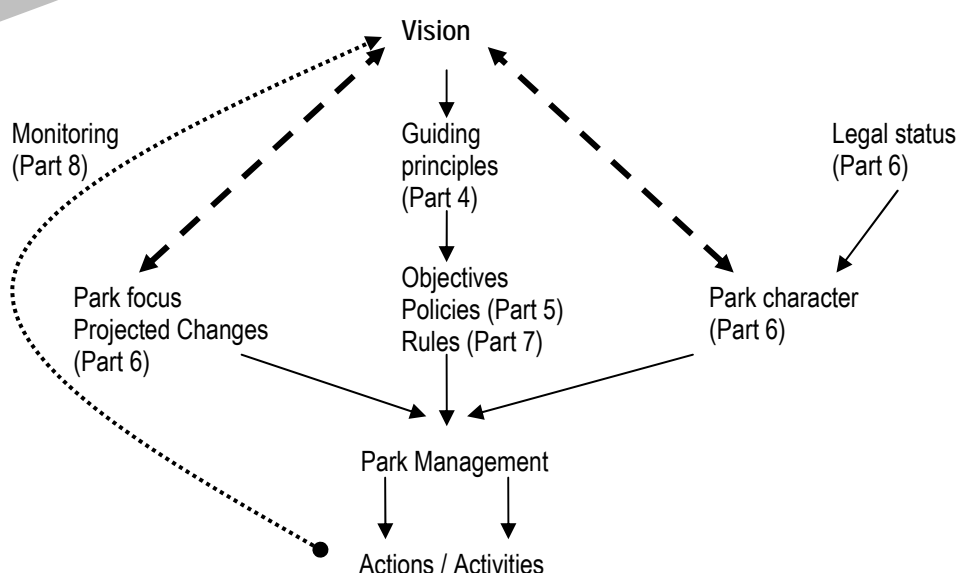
Vision

Monitoring (Part 8)

Guiding principles (Part 4)

Legal status (Part 6)

Park focus
Projected Changes (Part 6)

Objectives
Policies (Part 5)
Rules (Part 7)

Park character (Part 6)

Park Management

Actions / Activities